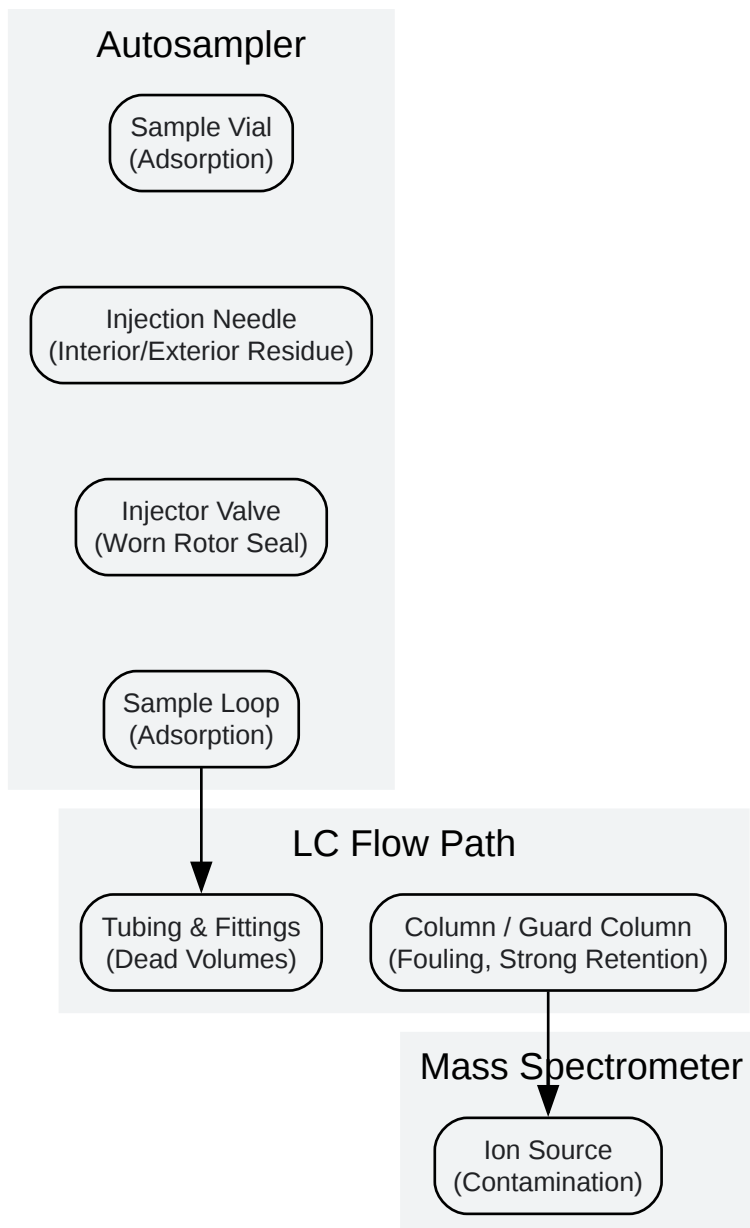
Autosampler

Sample Vial
(Adsorption)

Injection Needle
(Interior/Exterior Residue)

Injector Valve
(Worn Rotor Seal)

Sample Loop
(Adsorption)

LC Flow Path

Tubing & Fittings
(Dead Volumes)

Column / Guard Column
(Fouling, Strong Retention)

Mass Spectrometer

Ion Source
(Contamination)